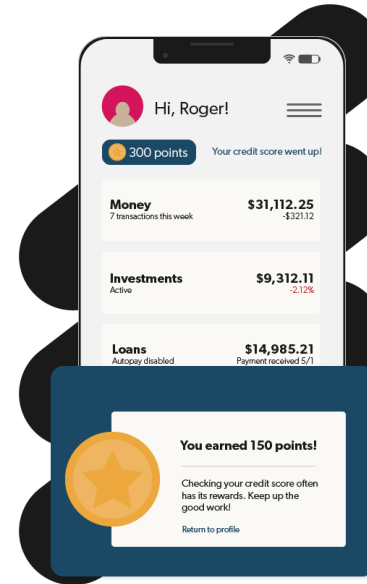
Hi, Roger!

300 points

Your credit score went up!

Money
7 transactions this week

$31,112.25
-$321.12

Investments
Active

$9,312.11
-2.12%

Loans
Autopay disabled

$14,985.21
Payment received 5/1

You earned 150 points!

Checking your credit score often has its rewards. Keep up the good work!

Return to profile